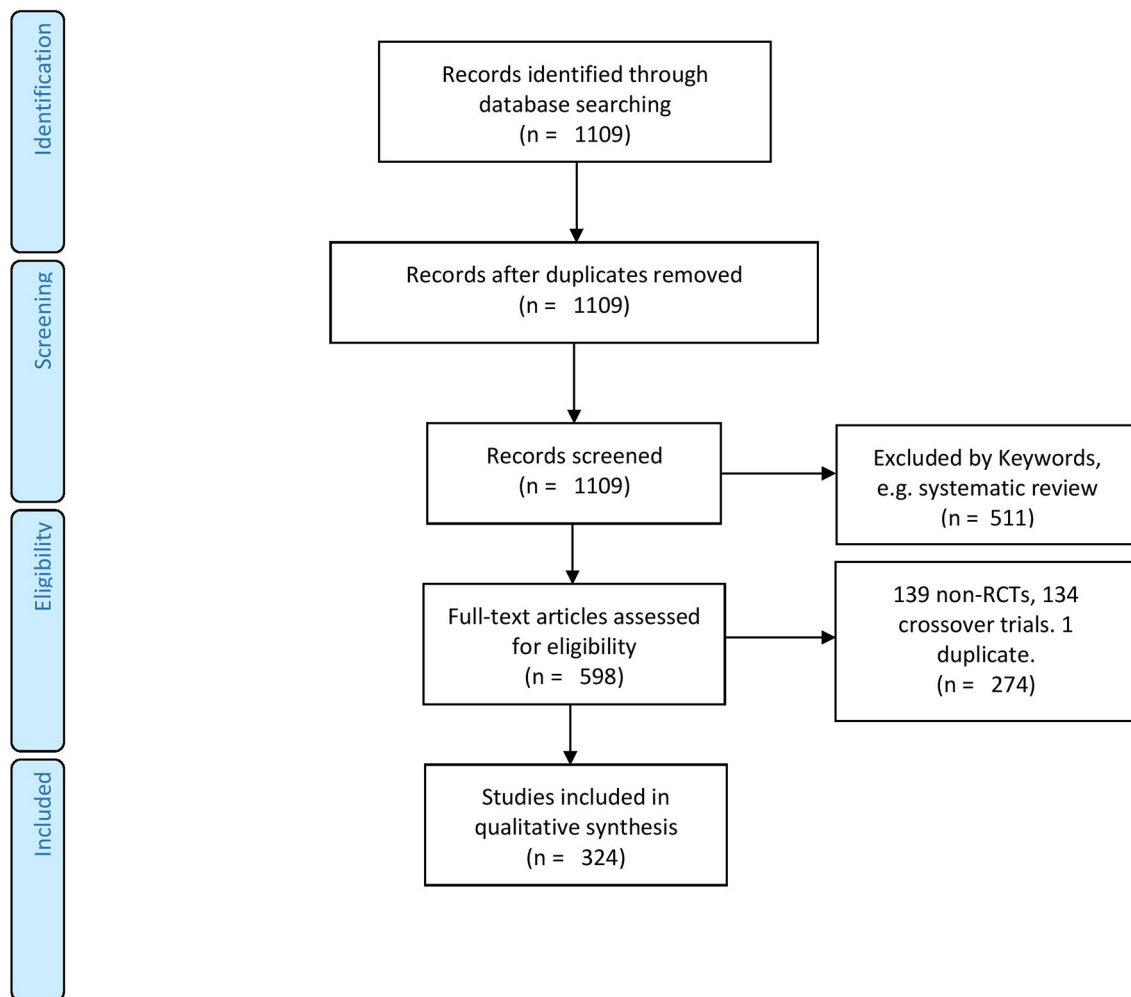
Identification

Records identified through database searching
(n = 1109)

Screening

Records after duplicates removed
(n = 1109)

Records screened
(n = 1109)

Excluded by Keywords, e.g. systematic review
(n = 511)

Eligibility

Full-text articles assessed for eligibility
(n = 598)

139 non-RCTs, 134 crossover trials. 1 duplicate.
(n = 274)

Included

Studies included in qualitative synthesis
(n = 324)